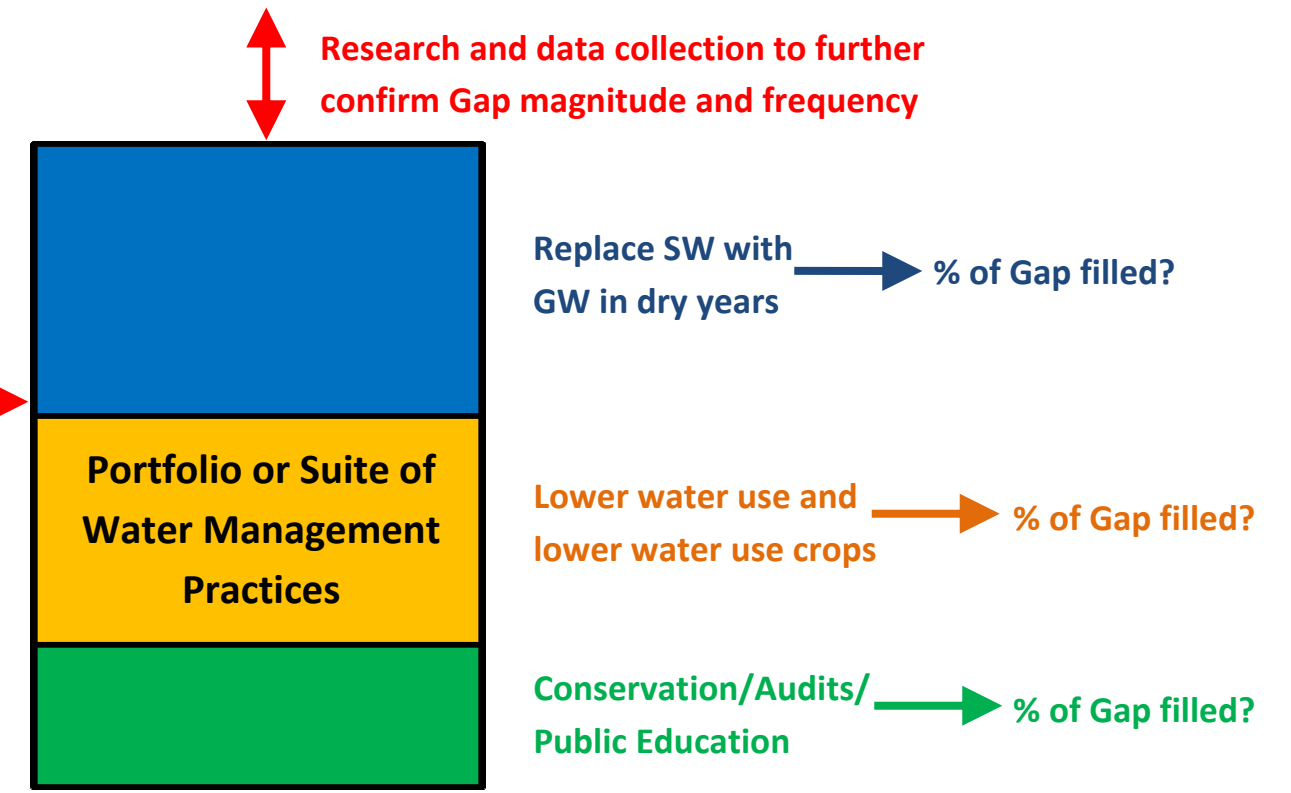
Research and data collection to further confirm Gap magnitude and frequency

Replace SW with GW in dry years

% of Gap filled?

Portfolio or Suite of Water Management Practices

Lower water use and lower water use crops

% of Gap filled?

Conservation/Audits/ Public Education

% of Gap filled?